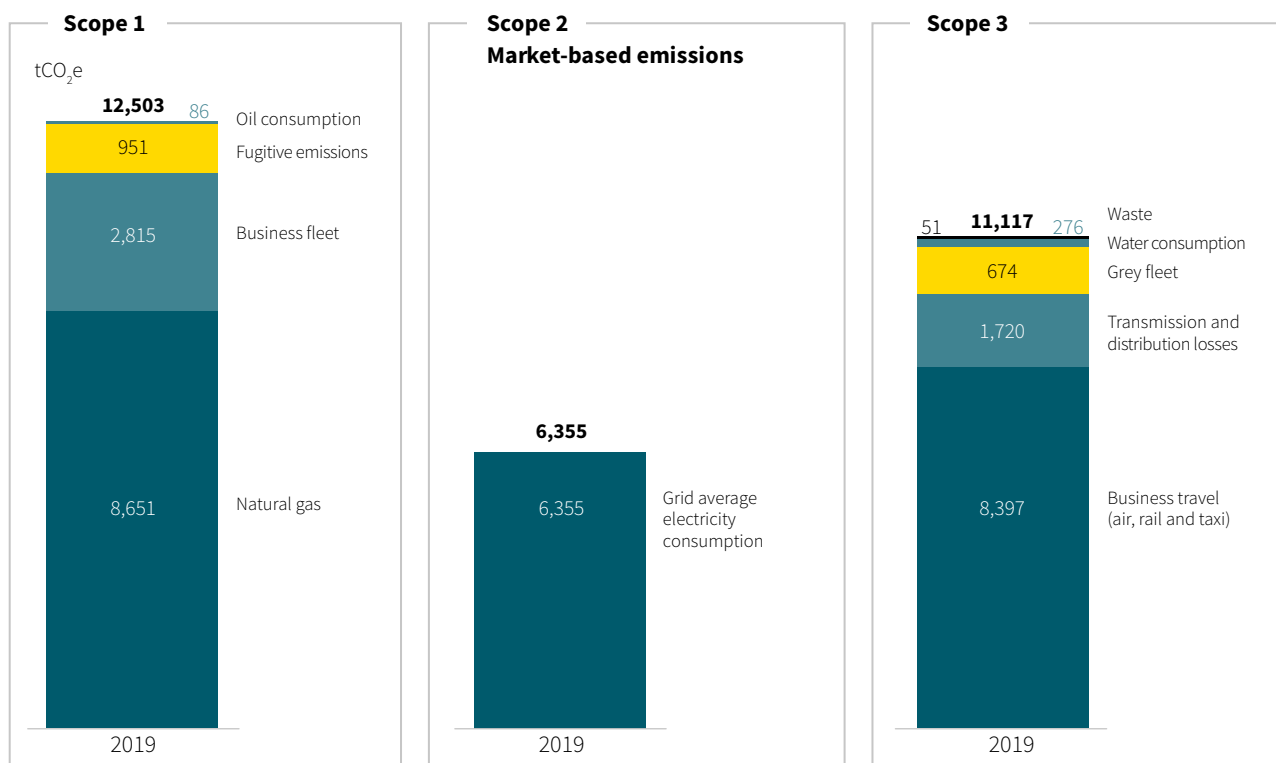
Scope 1

$tCO_2e$

12,503 86 Oil consumption

951 Fugitive emissions

2,815 Business fleet

8,651 Natural gas

2019

Scope 2
Market-based emissions

6,355

6,355 Grid average electricity consumption

2019

Scope 3

51 11,117 276 Waste

Water consumption

674 Grey fleet

1,720 Transmission and distribution losses

8,397 Business travel (air, rail and taxi)

2019